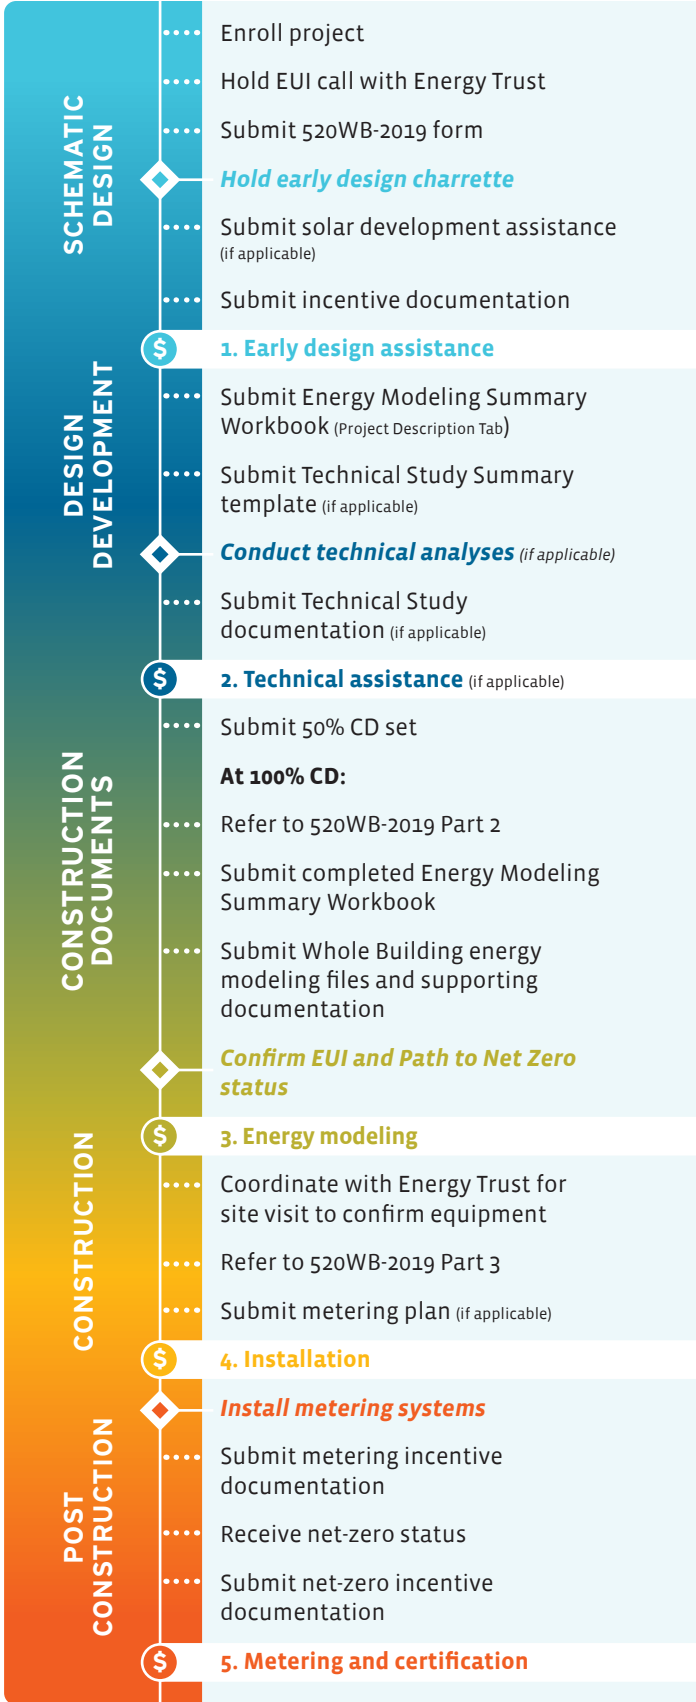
SCHEMATIC DESIGN

Enroll project

Hold EUI call with Energy Trust

Submit 520WB-2019 form

Hold early design charrette

Submit solar development assistance (if applicable)

Submit incentive documentation

$ 1. Early design assistance

DESIGN DEVELOPMENT

Submit Energy Modeling Summary Workbook (Project Description Tab)

Submit Technical Study Summary template (if applicable)

Conduct technical analyses (if applicable)

Submit Technical Study documentation (if applicable)

$ 2. Technical assistance (if applicable)

CONSTRUCTION DOCUMENTS

Submit 50% CD set

At 100% CD:

Refer to 520WB-2019 Part 2

Submit completed Energy Modeling Summary Workbook

Submit Whole Building energy modeling files and supporting documentation

Confirm EUI and Path to Net Zero status

$ 3. Energy modeling

CONSTRUCTION

Coordinate with Energy Trust for site visit to confirm equipment

Refer to 520WB-2019 Part 3

Submit metering plan (if applicable)

$ 4. Installation

POST CONSTRUCTION

Install metering systems

Submit metering incentive documentation

Receive net-zero status

Submit net-zero incentive documentation

$ 5. Metering and certification